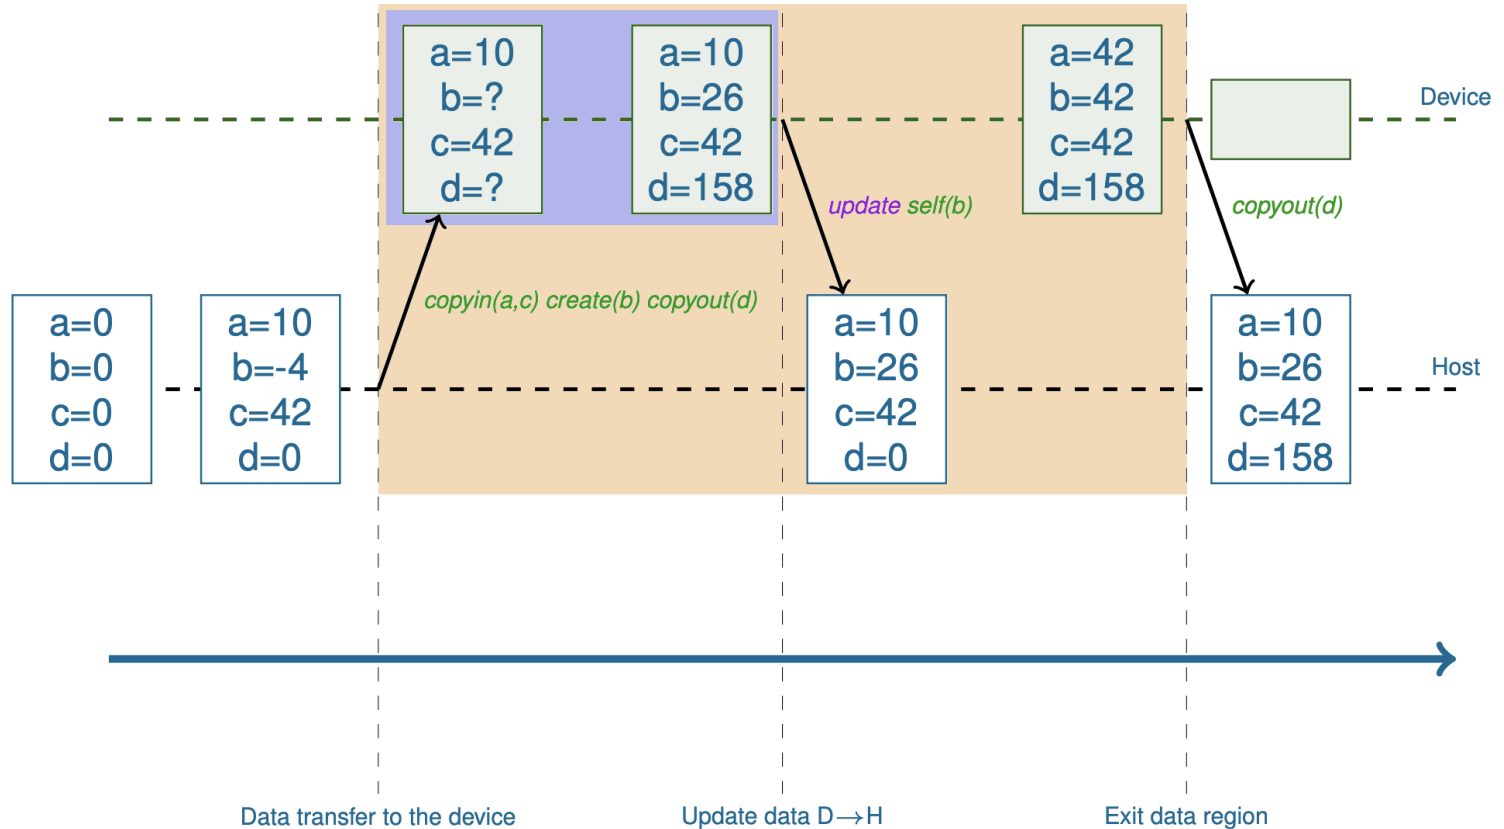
a=10
b=?
c=42
d=?

a=10
b=26
c=42
d=158

a=42
b=42
c=42
d=158

Device

update self(b)

copyout(d)

copyin(a,c) create(b) copyout(d)

a=0
b=0
c=0
d=0

a=10
b=-4
c=42
d=0

a=10
b=26
c=42
d=0

a=10
b=26
c=42
d=158

Host

Data transfer to the device

Update data D$\rightarrow$H

Exit data region